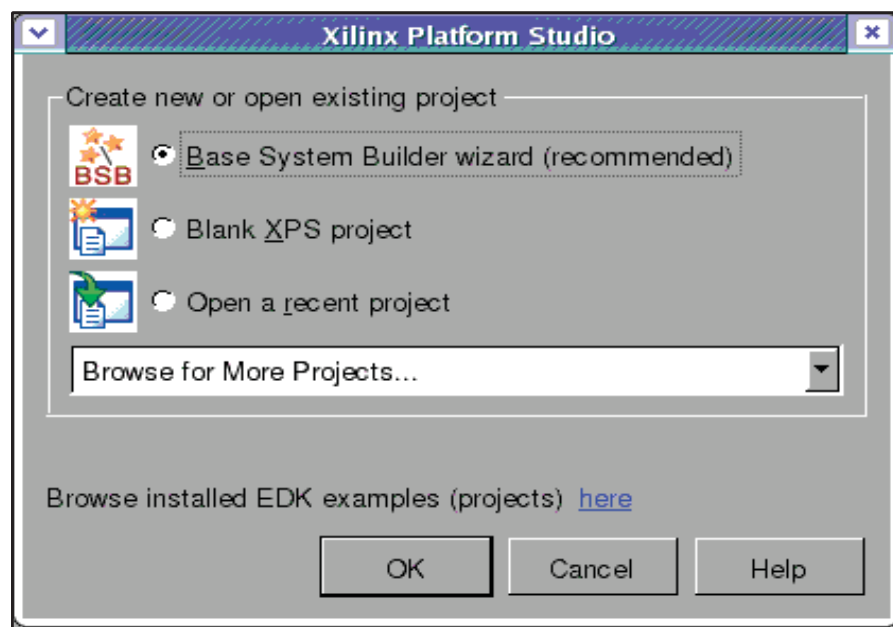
Xilinx Platform Studio

Create new or open existing project

BSB

Base System Builder wizard (recommended)

Blank XPS project

Open a recent project

Browse for More Projects...

Browse installed EDK examples (projects) here

OK

Cancel

Help